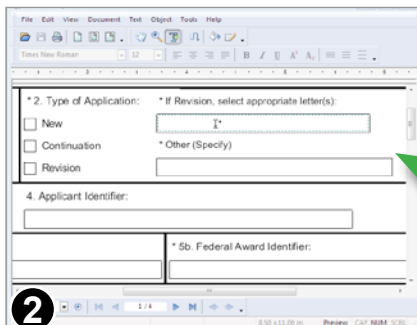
File Edit View Document Text Object Tools Help

Times New Roman 12

* 2. Type of Application:
New
Continuation
Revision

* If Revision, select appropriate letter(s):

* Other (Specify)

4. Applicant Identifier:

* 5b. Federal Award Identifier:

2

1 / 4

8.50 x 11.00 in Preview CAP NUM SCRL